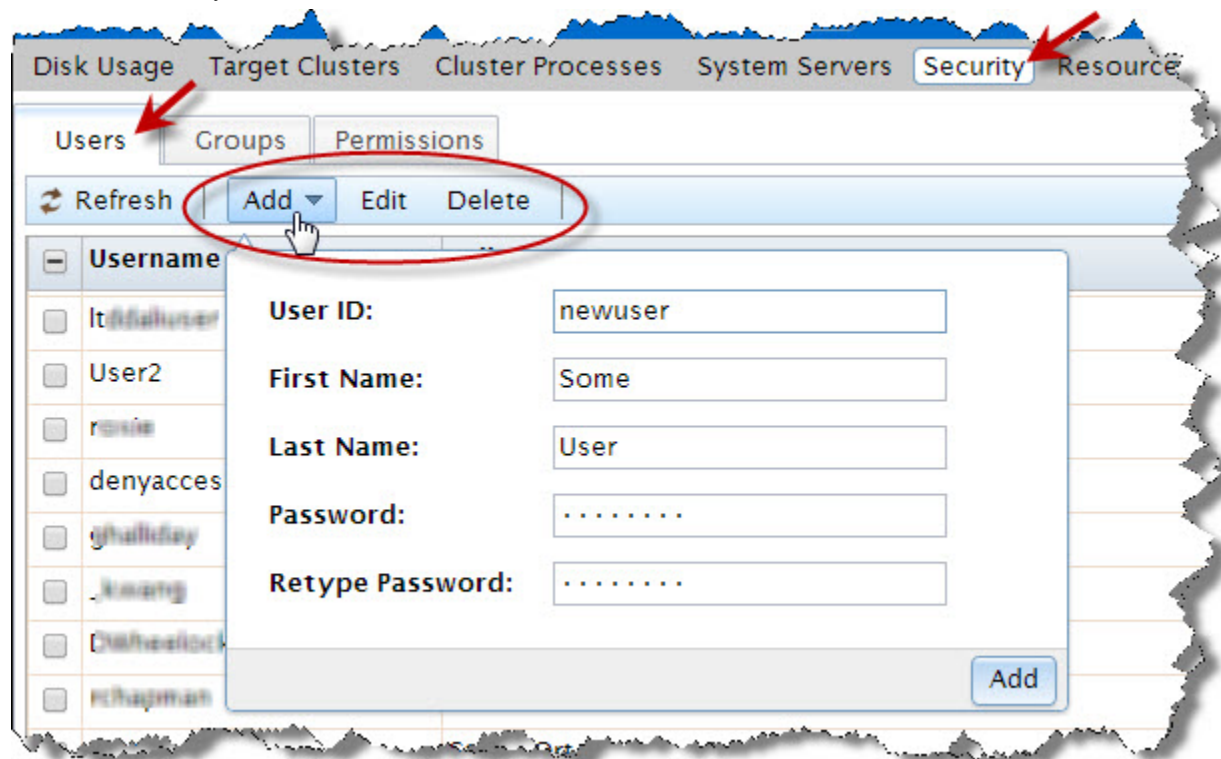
Disk Usage Target Clusters Cluster Processes System Servers Security Resource

Users Groups Permissions

Refresh Add Edit Delete

Username

lt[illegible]

User2

r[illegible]

denyacces

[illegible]

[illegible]

D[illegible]

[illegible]

User ID: newuser

First Name: Some

Last Name: User

Password: ········

Retype Password: ········

Add